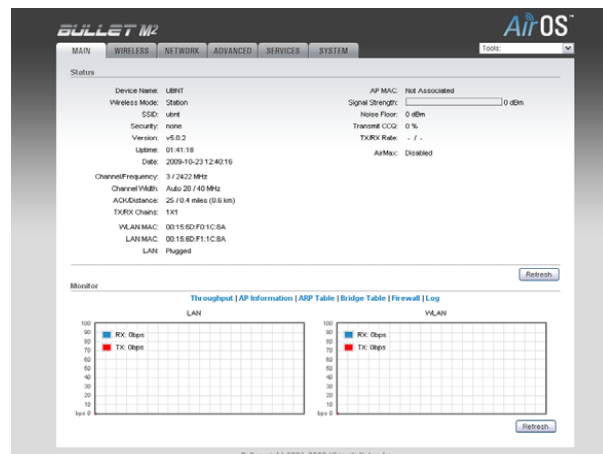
BULLET M2

AirOS

MAIN WIRELESS NETWORK ADVANCED SERVICES SYSTEM

Tools:

Status

| | | | |
|---|---|---|---|
| Device Name: | UBNT | AP MAC: | Not Associated |
| Wireless Mode: | Station | Signal Strength: | 0 dBm |
| SSID: | ubnt | Noise Floor: | 0 dBm |
| Security: | none | Transmit CCQ: | 0 % |
| Version: | v5.0.2 | TX/RX Rate: | - / - |
| Uptime: | 01:41:18 | AirMax: | Disabled |
| Date: | 2009-10-23 12:40:16 | | |
| Channel/Frequency: | 3 / 2422 MHz | | |
| Channel Width: | Auto 20 / 40 MHz | | |
| ACK/Distance: | 25 / 0.4 miles (0.6 km) | | |
| TX/RX Chains: | 1X1 | | |
| WLAN MAC: | 00:15:6D:F0:1C:8A | | |
| LAN MAC: | 00:15:6D:F1:1C:8A | | |
| LAN: | Plugged | | |

Refresh

Monitor

Throughput | AP Information | ARP Table | Bridge Table | Firewall | Log

LAN

100 90 80 70 60 50 40 30 20 10 bps 0

RX: 0bps
TX: 0bps

WLAN

100 90 80 70 60 50 40 30 20 10 bps 0

RX: 0bps
TX: 0bps

Refresh

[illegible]